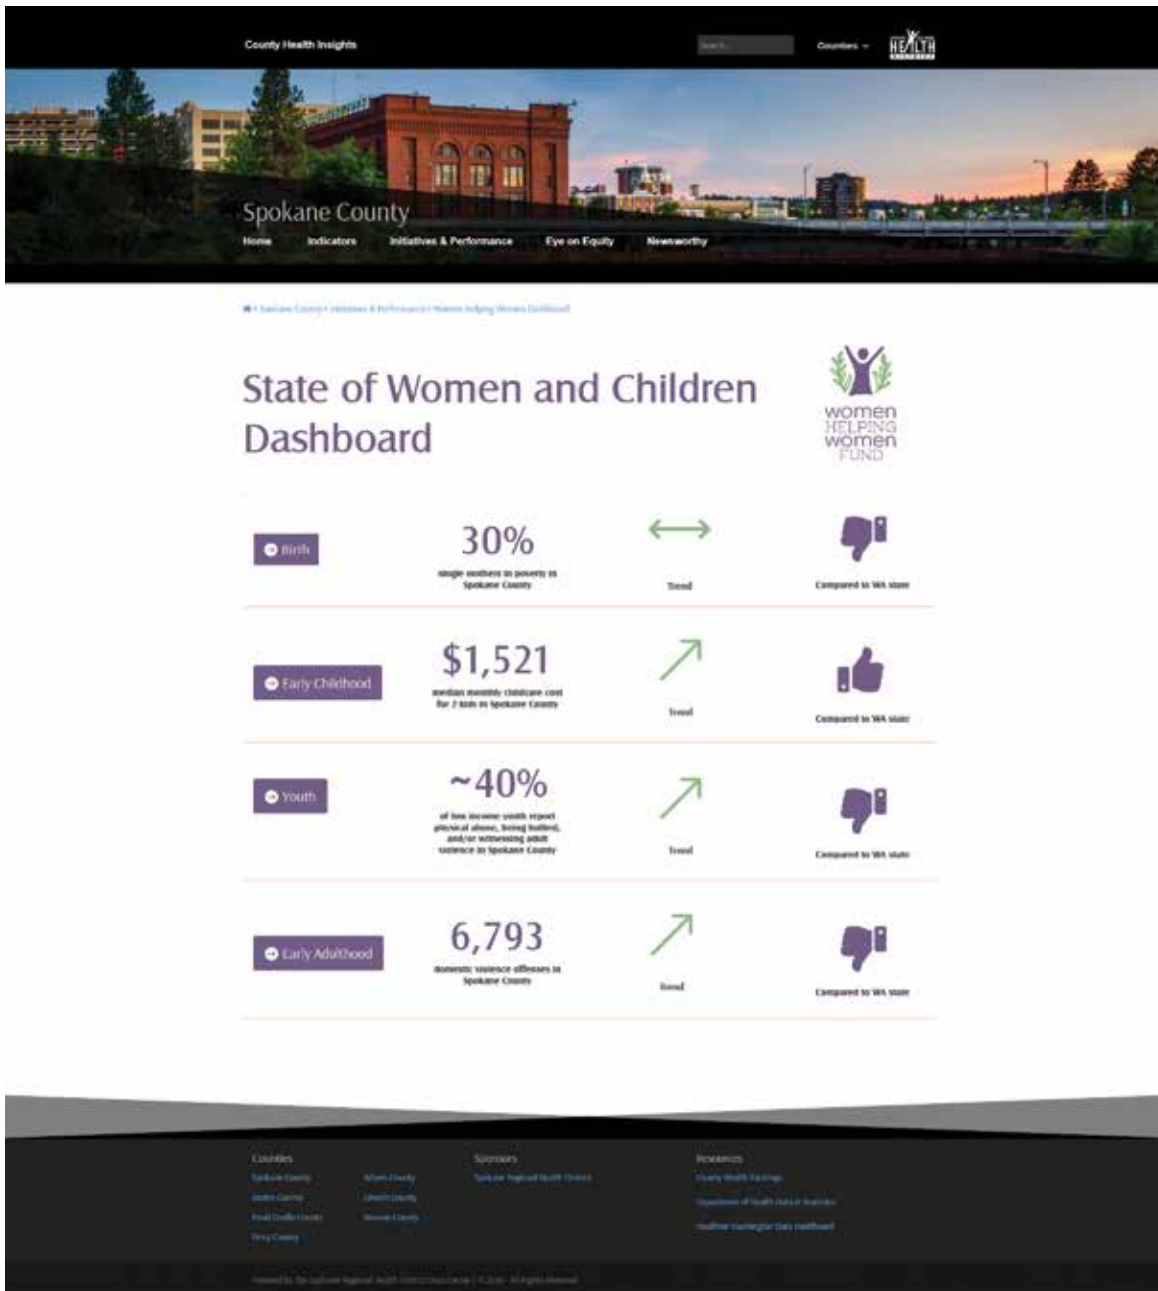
County Health Insights

Search

Countries

HEALTH

Spokane County

Home Indicators Initiatives & Performance Eye on Equity Newsworthy

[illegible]

State of Women and Children Dashboard

women HELPING women FUND

Birth

30%

single mothers in poverty in Spokane County

Trend

Compared to WA state

Early Childhood

$1,521

median monthly childcare cost for 2 kids in Spokane County

Trend

Compared to WA state

Youth

~40%

of low income youth report physical abuse, being bullied, and/or witnessing adult violence in Spokane County

Trend

Compared to WA state

Early Adulthood

6,793

domestic violence offenses in Spokane County

Trend

Compared to WA state

Counties

Spokane County

Adams County

Asotin County

Lincoln County

Pend Oreille County

Stevens County

Ferry County

Sponsors

Spokane Regional Health District

Resources

County Health Rankings

Department of Health Data & Statistics

Healthier Washington Data Dashboard

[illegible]